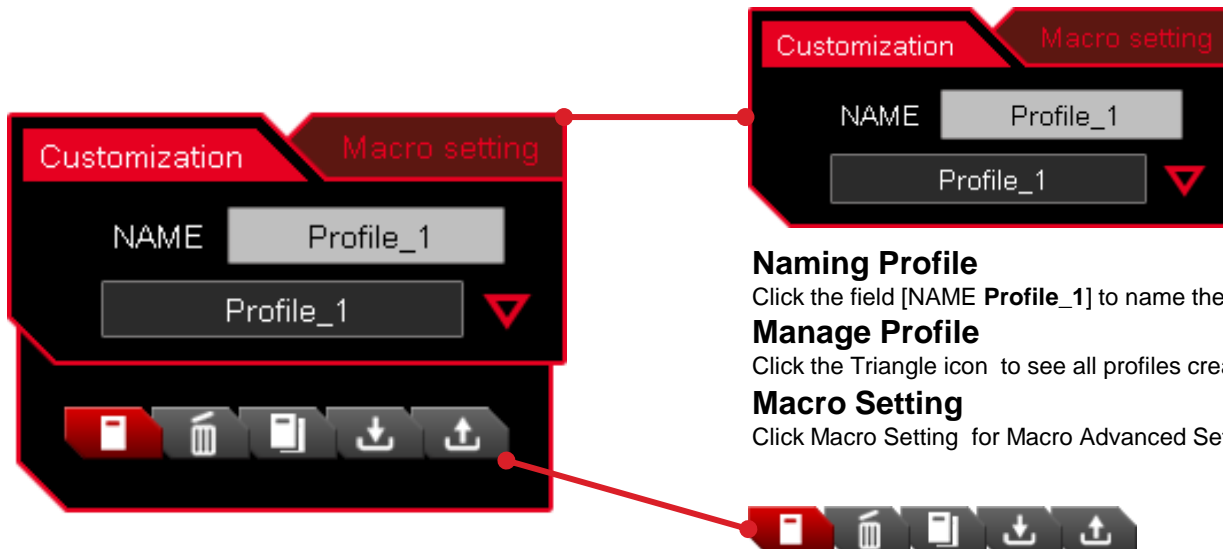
Customization
Macro setting
NAME
Profile_1
Profile_1

Customization
Macro setting
NAME
Profile_1
Profile_1

**Naming Profile**
Click the field [NAME **Profile_1**] to name the

**Manage Profile**
Click the Triangle icon to see all profiles crea

**Macro Setting**
Click Macro Setting for Macro Advanced Se